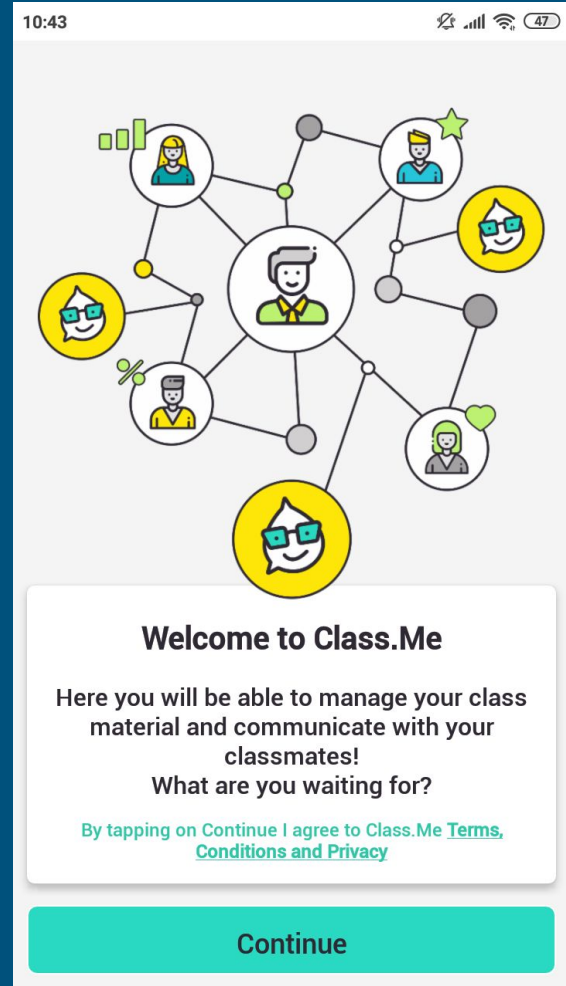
10:43

47

%

Welcome to Class.Me

Here you will be able to manage your class material and communicate with your classmates!
What are you waiting for?

By tapping on Continue I agree to Class.Me Terms, Conditions and Privacy

Continue